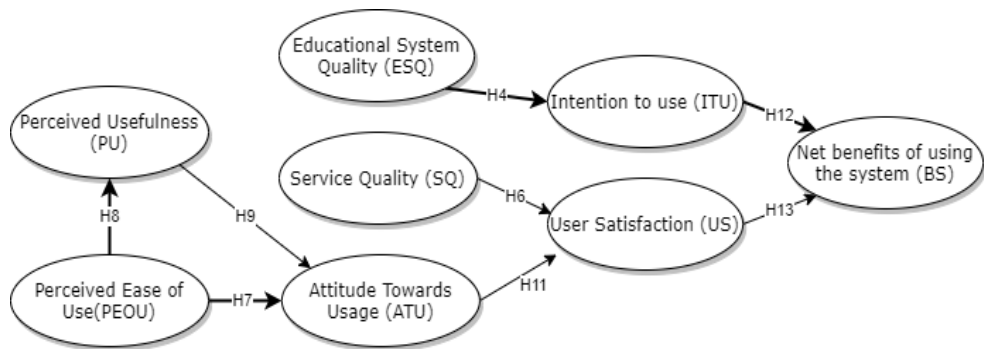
Educational System Quality (ESQ)

H4

Intention to use (ITU)

H12

Perceived Usefulness (PU)

Net benefits of using the system (BS)

Service Quality (SQ)

H6

H9

H8

User Satisfaction (US)

H13

Perceived Ease of Use(PEOU)

H7

Attitude Towards Usage (ATU)

H11